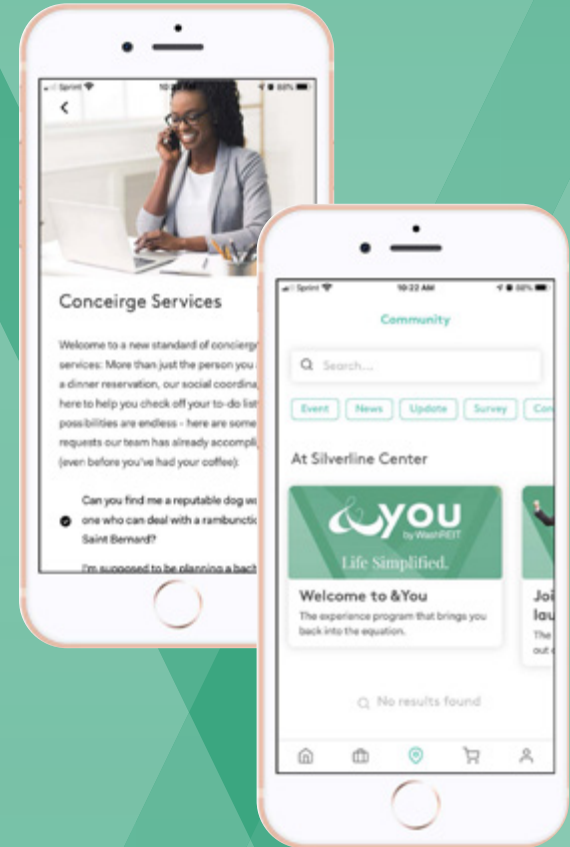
Sprint

<

Conceirge Services

Welcome to a new standard of concierge services: More than just the person you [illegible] a dinner reservation, our social coordina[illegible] here to help you check off your to-do list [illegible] possibilities are endless - here are some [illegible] requests our team has already accompli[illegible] (even before you've had your coffee):

Can you find me a reputable dog w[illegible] one who can deal with a rambuncti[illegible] Saint Bernard?

I'm supposed to be planning a bach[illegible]

Sprint 10:22 AM

Community

Search...

Event News Update Survey Co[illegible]

At Silverline Center

&you by WashREIT

Life Simplified.

Welcome to &You

The experience program that brings you back into the equation.

Joi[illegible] lau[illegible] The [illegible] out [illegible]

No results found